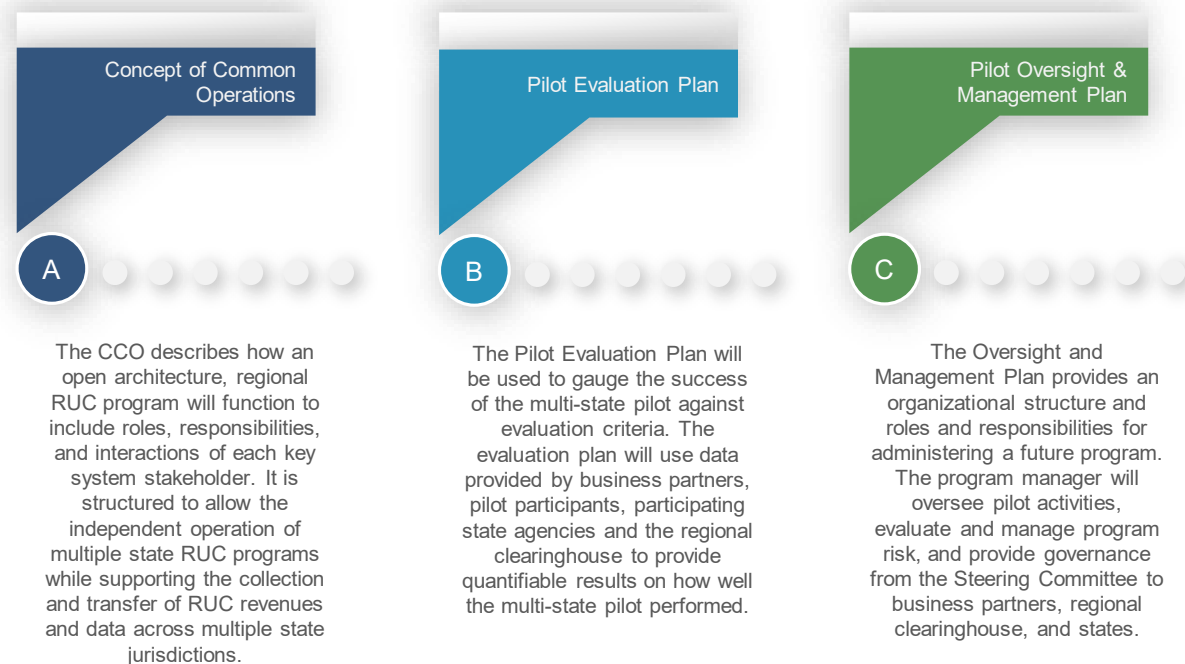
Concept of Common Operations

A

The CCO describes how an open architecture, regional RUC program will function to include roles, responsibilities, and interactions of each key system stakeholder. It is structured to allow the independent operation of multiple state RUC programs while supporting the collection and transfer of RUC revenues and data across multiple state jurisdictions.

Pilot Evaluation Plan

B

The Pilot Evaluation Plan will be used to gauge the success of the multi-state pilot against evaluation criteria. The evaluation plan will use data provided by business partners, pilot participants, participating state agencies and the regional clearinghouse to provide quantifiable results on how well the multi-state pilot performed.

Pilot Oversight & Management Plan

C

The Oversight and Management Plan provides an organizational structure and roles and responsibilities for administering a future program. The program manager will oversee pilot activities, evaluate and manage program risk, and provide governance from the Steering Committee to business partners, regional clearinghouse, and states.